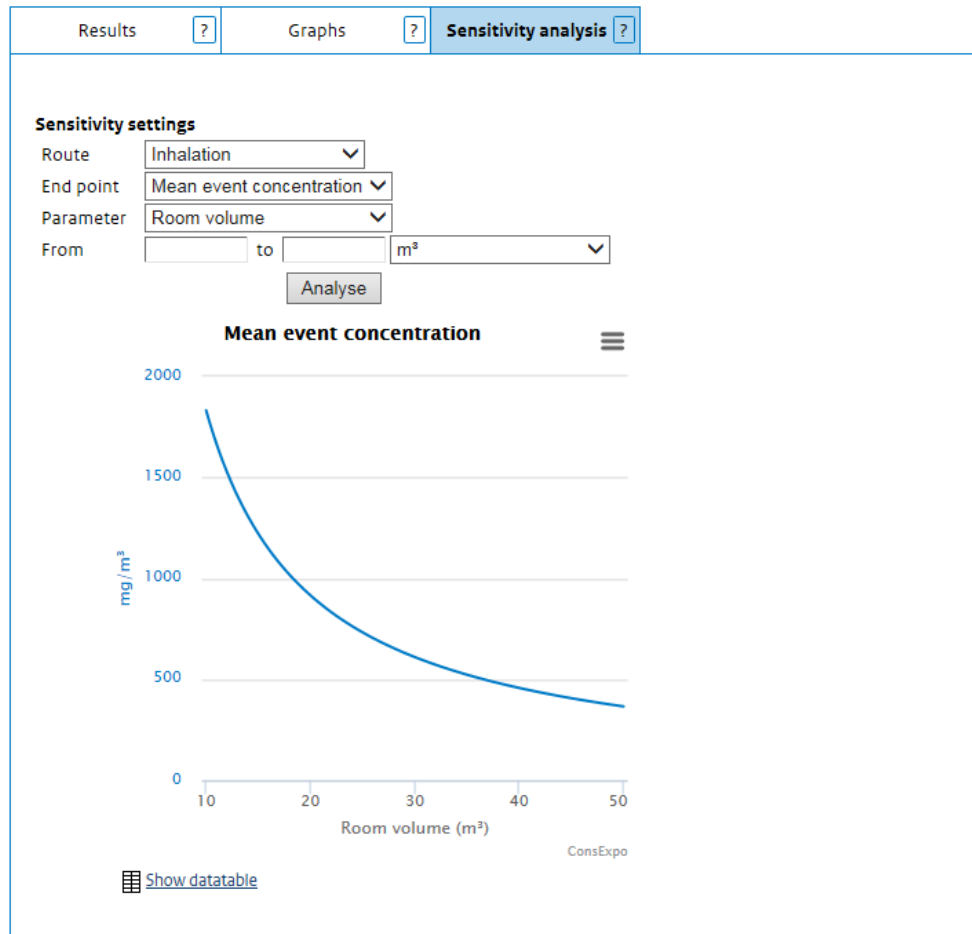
Results ? Graphs ? Sensitivity analysis ?

**Sensitivity settings**

Route Inhalation
End point Mean event concentration
Parameter Room volume
From to m³

Analyse

**Mean event concentration**

2000
1500
1000
500
0

mg/m³

10 20 30 40 50

Room volume (m³)

ConsExpo

Show datatable